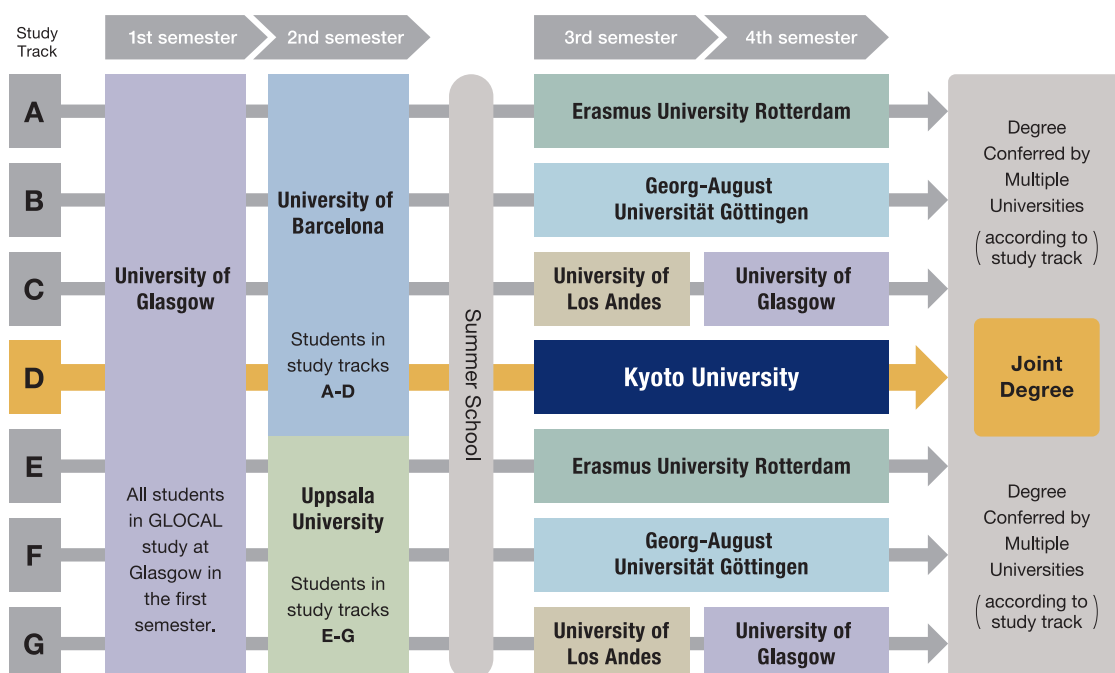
Study Track

1st semester

2nd semester

3rd semester

4th semester

A

B

C

D

E

F

G

University of Glasgow

All students in GLOCAL study at Glasgow in the first semester.

University of Barcelona

Students in study tracks A-D

Uppsala University

Students in study tracks E-G

Summer School

Erasmus University Rotterdam

Georg-August Universität Göttingen

University of Los Andes

University of Glasgow

Kyoto University

Erasmus University Rotterdam

Georg-August Universität Göttingen

University of Los Andes

University of Glasgow

Degree Conferred by Multiple Universities (according to study track)

Joint Degree

Degree Conferred by Multiple Universities (according to study track)